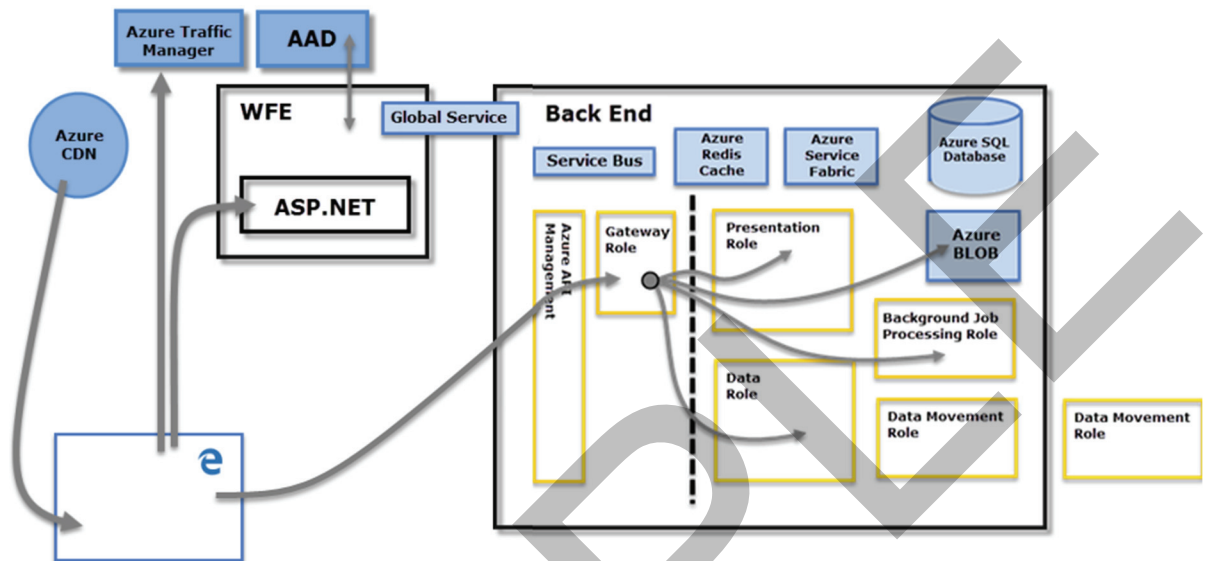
Azure Traffic Manager

AAD

Azure CDN

WFE

Global Service

ASP.NET

Back End

Service Bus

Azure Redis Cache

Azure Service Fabric

Azure SQL Database

Azure API Management

Gateway Role

Presentation Role

Azure BLOB

Background Job Processing Role

Data Role

Data Movement Role

Data Movement Role

e

DEL